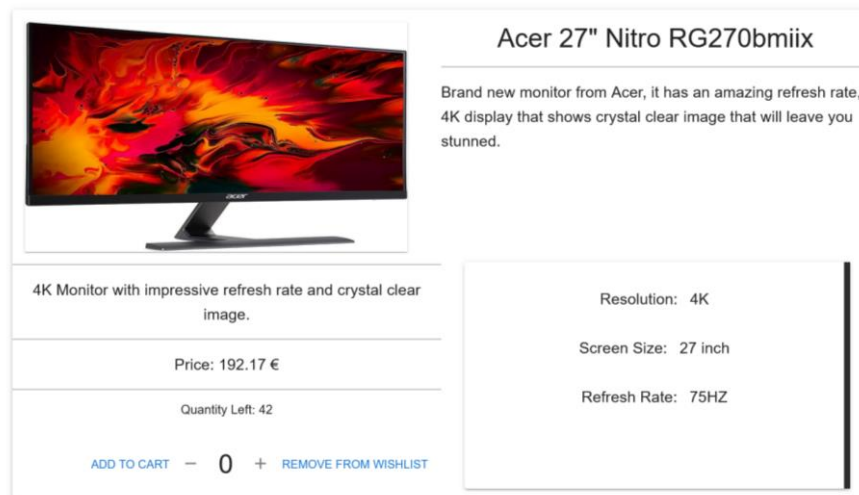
acer

Acer 27" Nitro RG270bmiix

Brand new monitor from Acer, it has an amazing refresh rate, 4K display that shows crystal clear image that will leave you stunned.

4K Monitor with impressive refresh rate and crystal clear image.

Price: 192.17 €

Quantity Left: 42

ADD TO CART − 0 + REMOVE FROM WISHLIST

Resolution: 4K

Screen Size: 27 inch

Refresh Rate: 75HZ